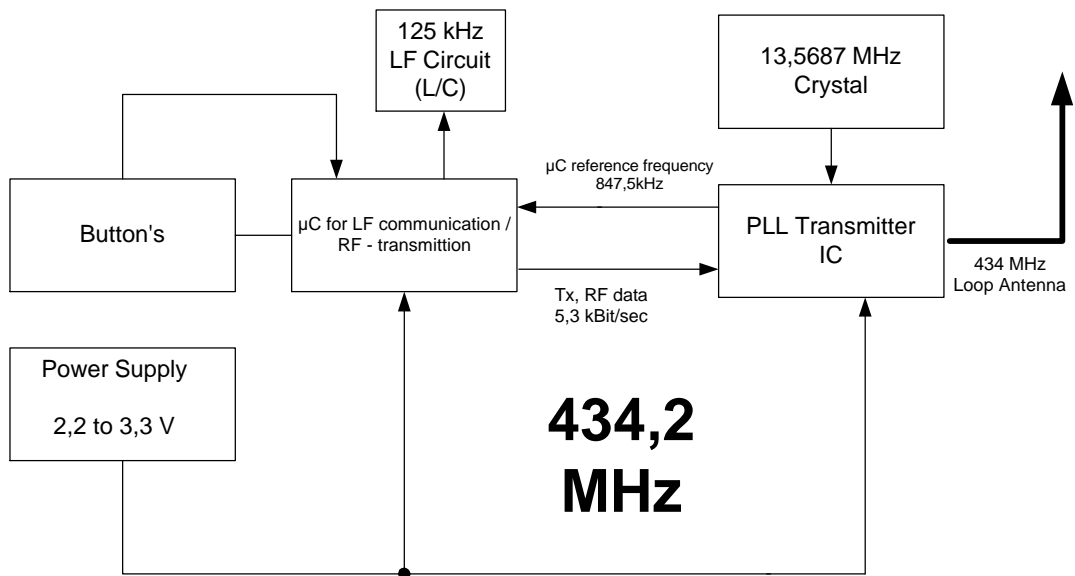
125 kHz
LF Circuit
(L/C)

13,5687 MHz
Crystal

Button's

µC for LF communication / RF - transmittion

µC reference frequency
847,5kHz

PLL Transmitter
IC

434 MHz
Loop Antenna

Tx, RF data
5,3 kBit/sec

Power Supply

2,2 to 3,3 V

434,2
MHz